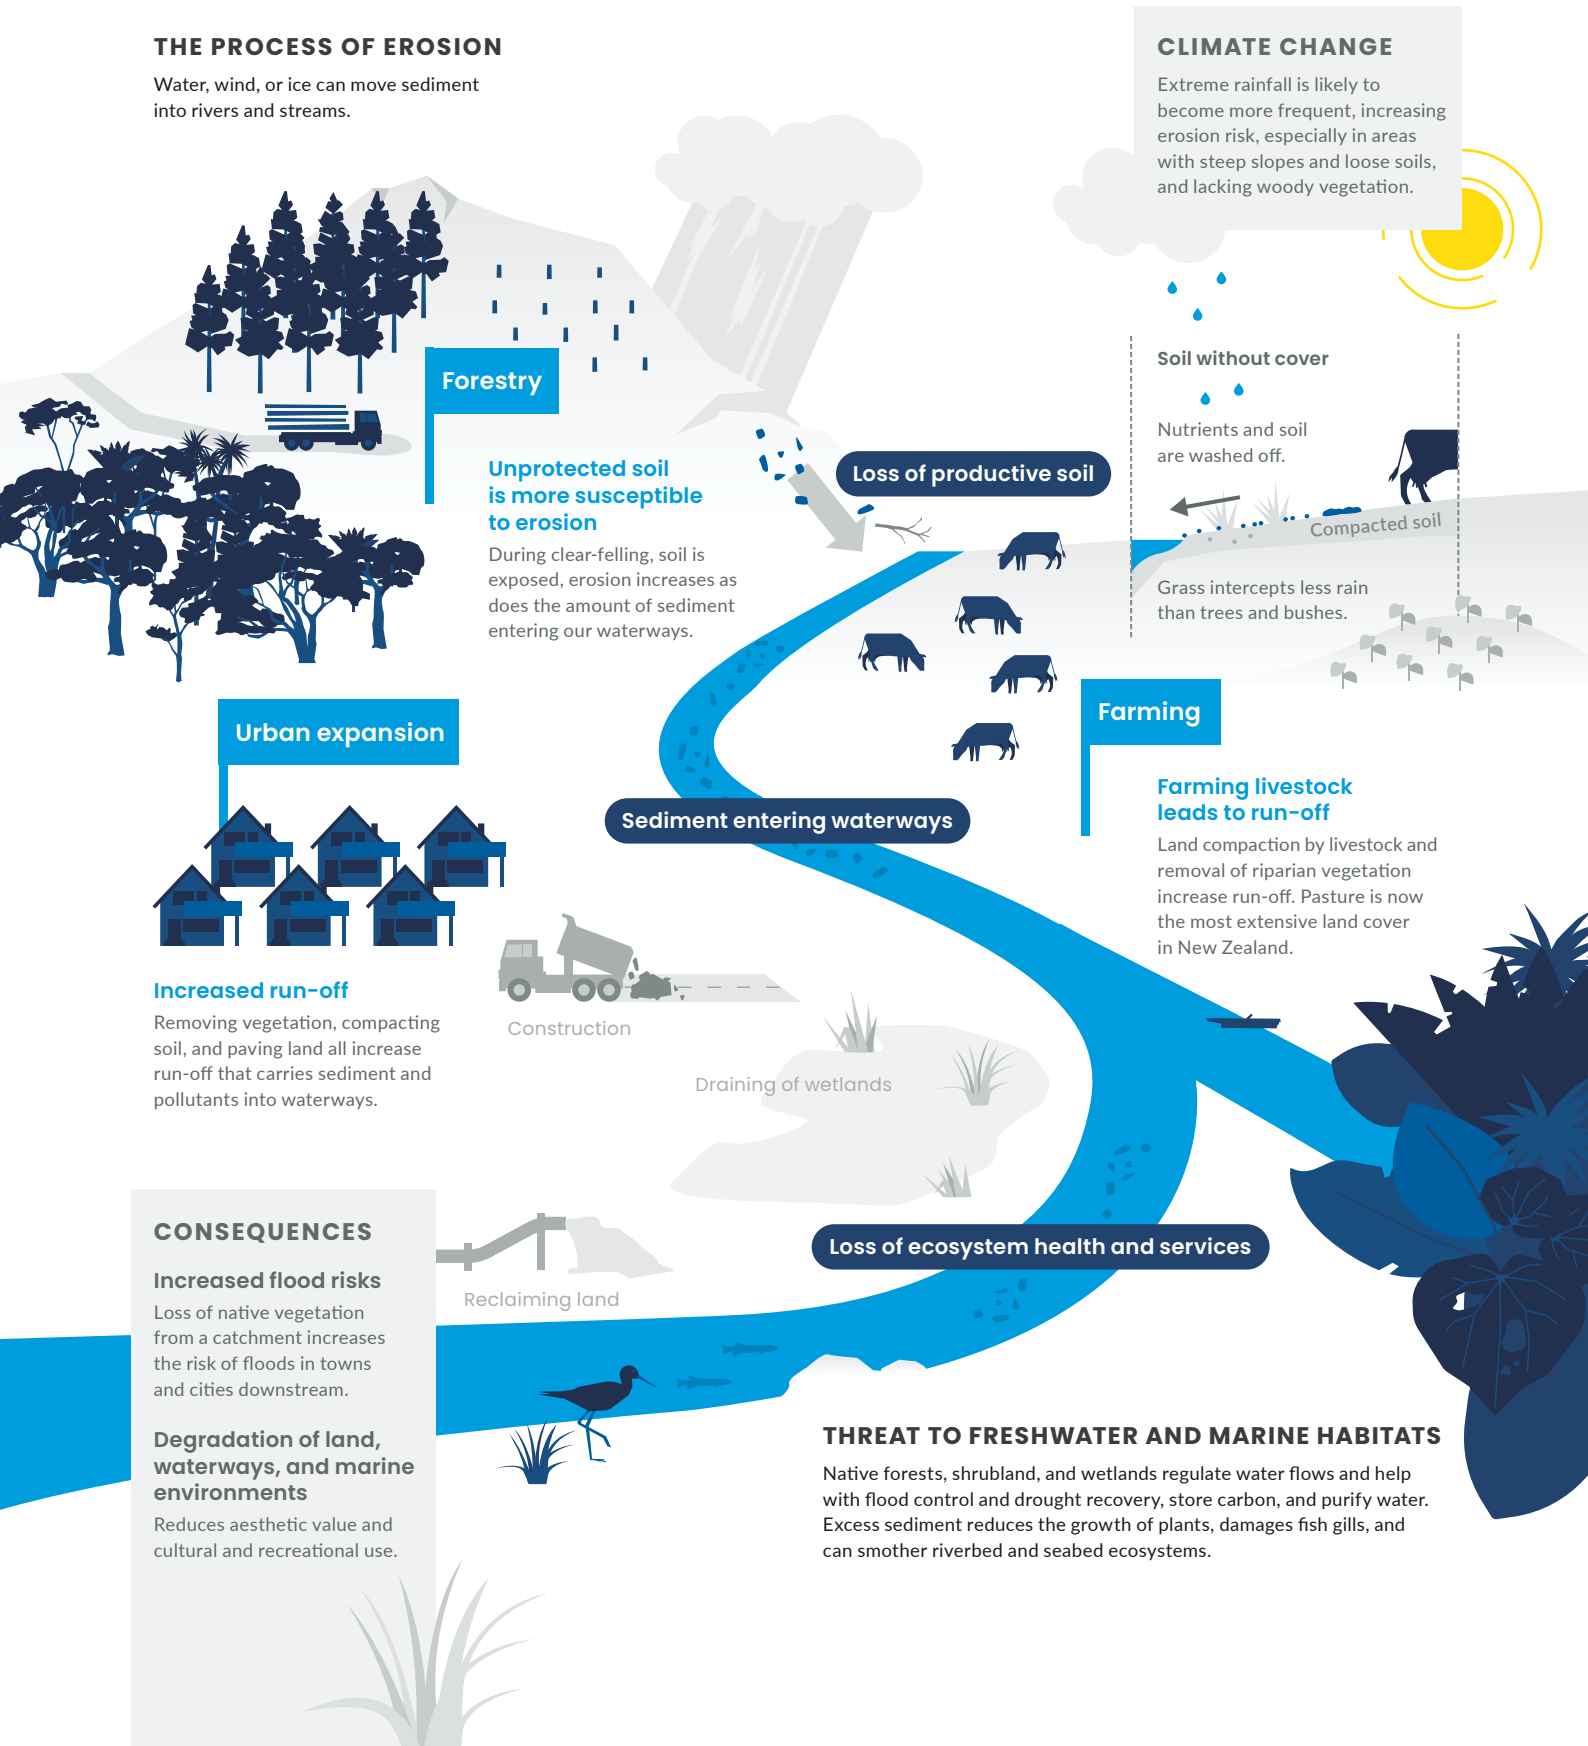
THE PROCESS OF EROSION

Water, wind, or ice can move sediment into rivers and streams.

CLIMATE CHANGE

Extreme rainfall is likely to become more frequent, increasing erosion risk, especially in areas with steep slopes and loose soils, and lacking woody vegetation.

Forestry

Unprotected soil is more susceptible to erosion

During clear-felling, soil is exposed, erosion increases as does the amount of sediment entering our waterways.

Loss of productive soil

Soil without cover

Nutrients and soil are washed off.

Compacted soil

Grass intercepts less rain than trees and bushes.

Urban expansion

Farming

Farming livestock leads to run-off

Land compaction by livestock and removal of riparian vegetation increase run-off. Pasture is now the most extensive land cover in New Zealand.

Sediment entering waterways

Increased run-off

Removing vegetation, compacting soil, and paving land all increase run-off that carries sediment and pollutants into waterways.

Construction

Draining of wetlands

CONSEQUENCES

Increased flood risks

Loss of native vegetation from a catchment increases the risk of floods in towns and cities downstream.

Degradation of land, waterways, and marine environments

Reduces aesthetic value and cultural and recreational use.

Reclaiming land

Loss of ecosystem health and services

THREAT TO FRESHWATER AND MARINE HABITATS

Native forests, shrubland, and wetlands regulate water flows and help with flood control and drought recovery, store carbon, and purify water. Excess sediment reduces the growth of plants, damages fish gills, and can smother riverbed and seabed ecosystems.